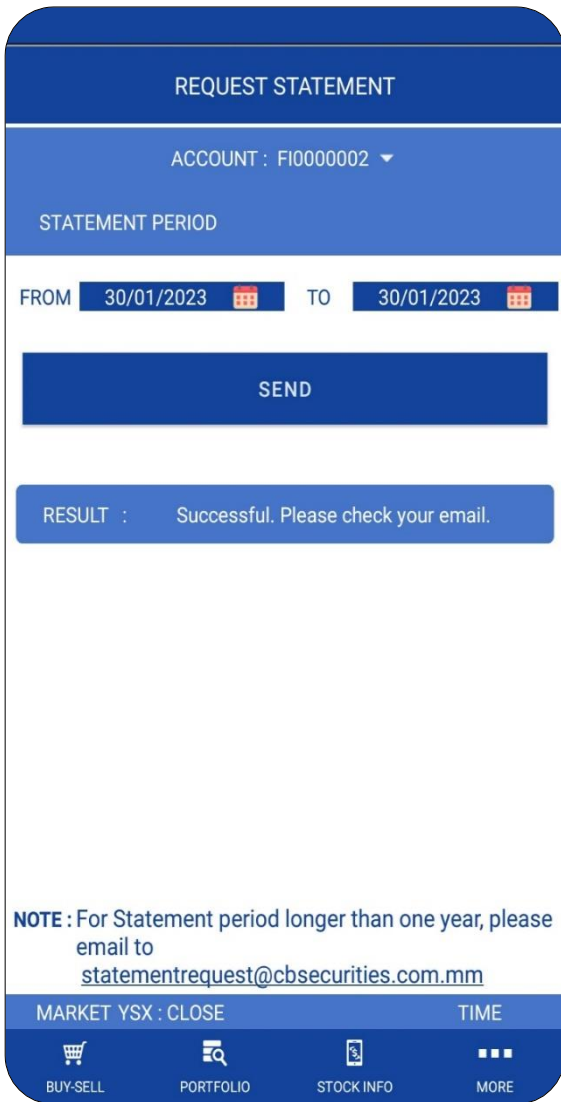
REQUEST STATEMENT

ACCOUNT : FI0000002

STATEMENT PERIOD

FROM 30/01/2023 TO 30/01/2023

SEND

RESULT : Successful. Please check your email.

NOTE : For Statement period longer than one year, please email to statementrequest@cbsecurities.com.mm

MARKET YSX : CLOSE TIME

BUY-SELL PORTFOLIO STOCK INFO MORE